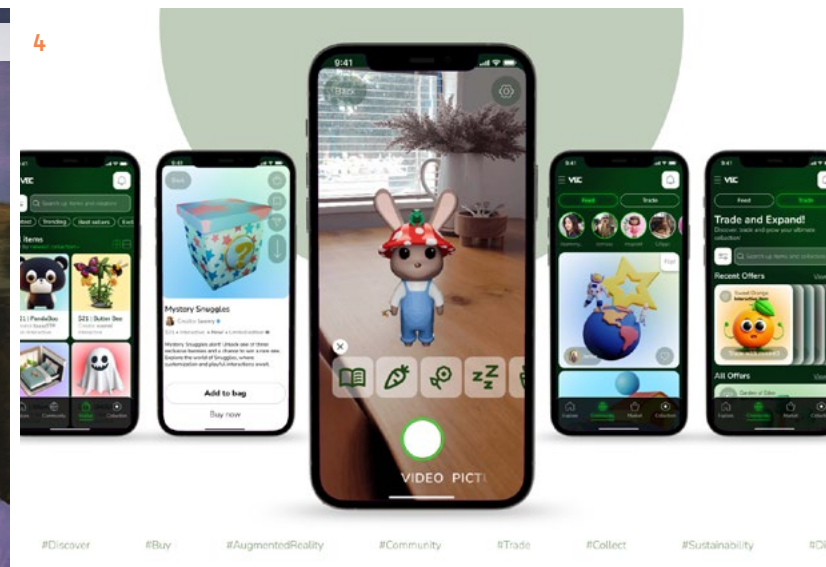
4

VIC

Search up items and creators

Trending

Best sellers

Items

PandaBoo

Butter Bee

Mystery Snuggles

Add to bag

Buy now

9:41

Back

VIDEO PICT

VIC

Feed

Trade

Trade and Expand!

Recent Offers

All Offers

#Discover #Buy #AugmentedReality #Community #Trade #Collect #Sustainability